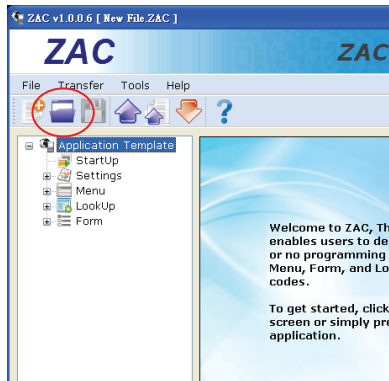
ZAC v1.0.0.6 [ New File.ZAC ]

ZAC

ZAC

File Transfer Tools Help

Application Template
StartUp
Settings
Menu
LookUp
Form

Welcome to ZAC, Th
enables users to de
or no programming
Menu, Form, and Lo
codes.

To get started, click
screen or simply pre
application.